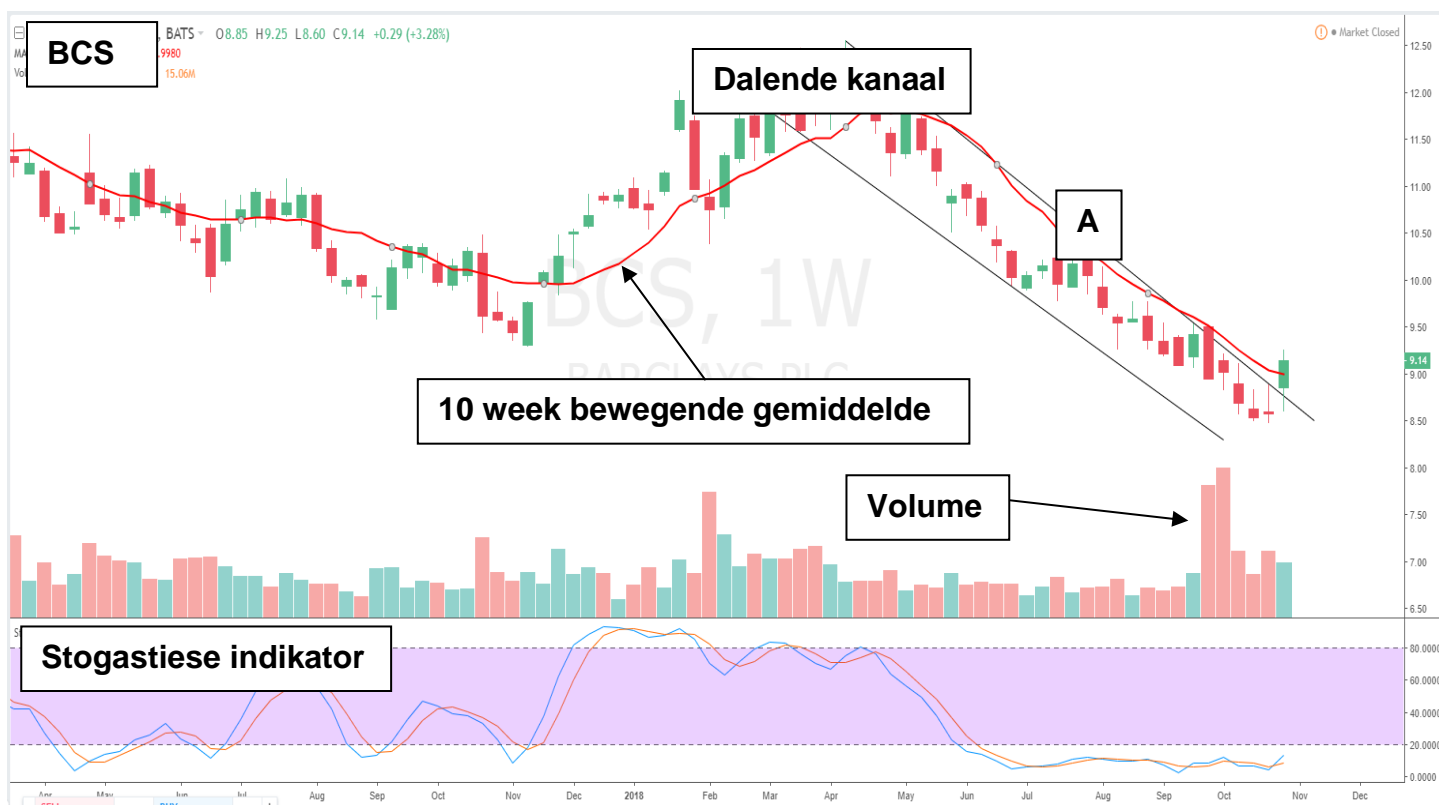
BCS

, BATS O8.85 H9.25 L8.60 C9.14 +0.29 (+3.28%)

MA .9980

Vo 15.06M

Market Closed

Dalende kanaal

A

BCS, 1W

BARCLAYS PLC

10 week bewegende gemiddelde

Volume

Stogastiese indikator

12.50
12.00
11.50
11.00
10.50
10.00
9.50
9.14
9.00
8.50
8.00
7.50
7.00
6.50

80.0000
60.0000
40.0000
20.0000
0.0000

Apr May Jun Jul Aug Sep Oct Nov Dec 2018 Feb Mar Apr May Jun Jul Aug Sep Oct Nov Dec